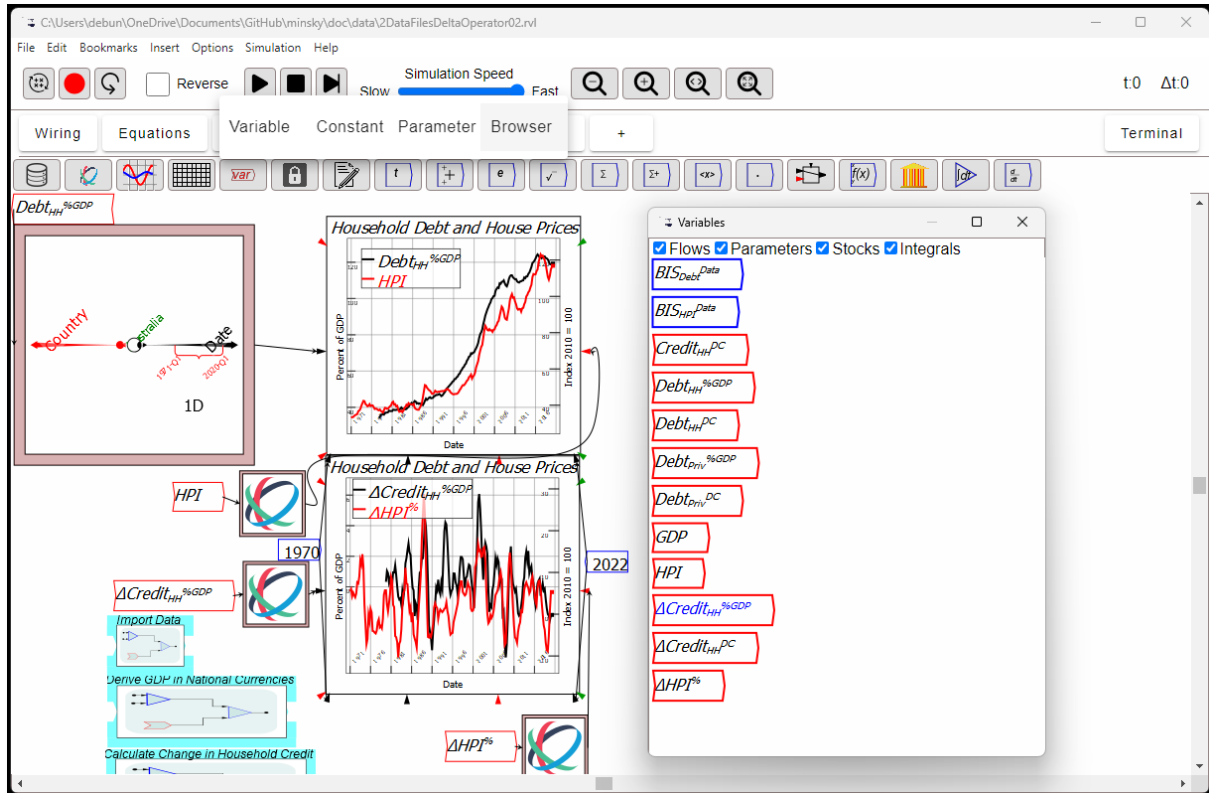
C:\Users\debun\OneDrive\Documents\GitHub\minsky\doc\data\2DataFilesDeltaOperator02.rvl

File Edit Bookmarks Insert Options Simulation Help

Reverse

Simulation Speed

Slow Fast

t:0 Δt:0

Wiring Equations

Variable Constant Parameter Browser

+

Terminal

var

t

e

Σ

Σ+

<x>

f(x)

$Debt_{HH}^{\%GDP}$

Country

Australia

Date

1D

Household Debt and House Prices

$Debt_{HH}^{\%GDP}$

HPI

Percent of GDP

Index 2010 = 100

Date

Household Debt and House Prices

$\Delta Credit_{HH}^{\%GDP}$

$\Delta HPI^{\%}$

Percent of GDP

Index 2010 = 100

Date

HPI

1970

2022

$\Delta Credit_{HH}^{\%GDP}$

Import Data

Derive GDP in National Currencies

Calculate Change in Household Credit

$\Delta HPI^{\%}$

Variables

Flows Parameters Stocks Integrals

$BIS_{Debt}^{Data}$

$BIS_{HPI}^{Data}$

$Credit_{HH}^{PC}$

$Debt_{HH}^{\%GDP}$

$Debt_{HH}^{PC}$

$Debt_{Priv}^{\%GDP}$

$Debt_{Priv}^{DC}$

GDP

HPI

$\Delta Credit_{HH}^{\%GDP}$

$\Delta Credit_{HH}^{PC}$

$\Delta HPI^{\%}$